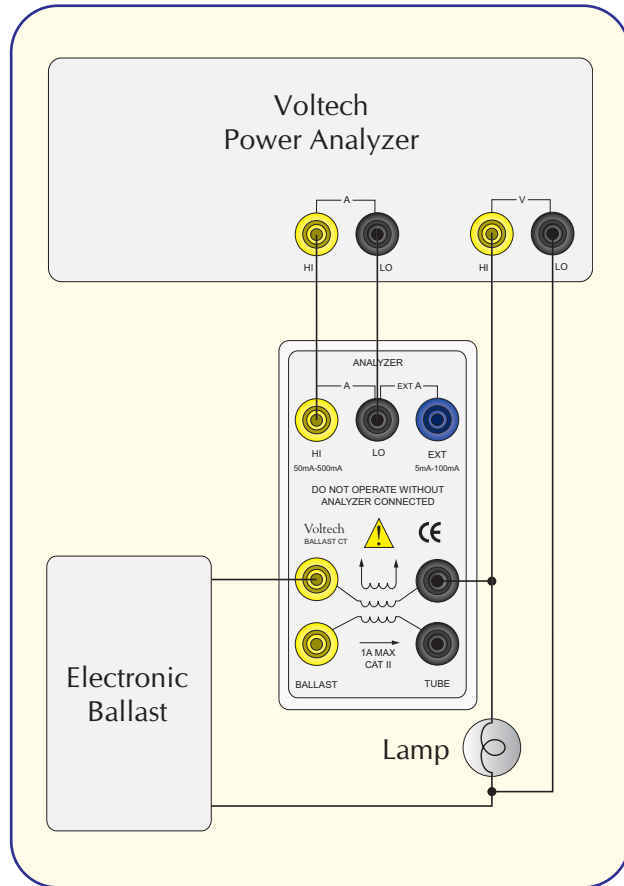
Voltech
Power Analyzer

A
HI
LO

V
HI
LO

ANALYZER

A
EXT A

HI
50mA-500mA

LO

EXT
5mA-100mA

DO NOT OPERATE WITHOUT ANALYZER CONNECTED

Voltech
BALLAST CT

CE

1A MAX
CAT II

BALLAST

TUBE

Electronic
Ballast

Lamp